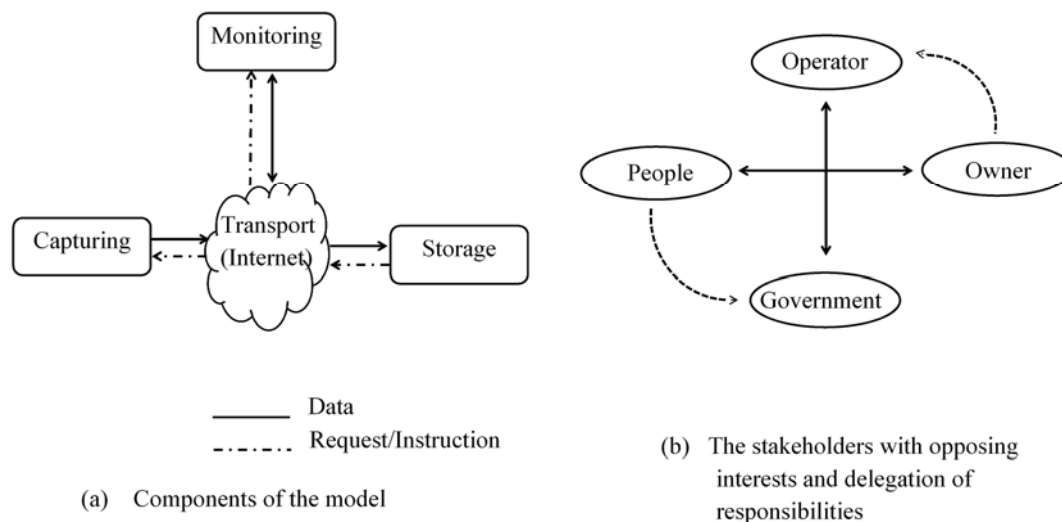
Monitoring

Capturing

Transport (Internet)

Storage

Data

Request/Instruction

(a) Components of the model

Operator

People

Owner

Government

(b) The stakeholders with opposing interests and delegation of responsibilities